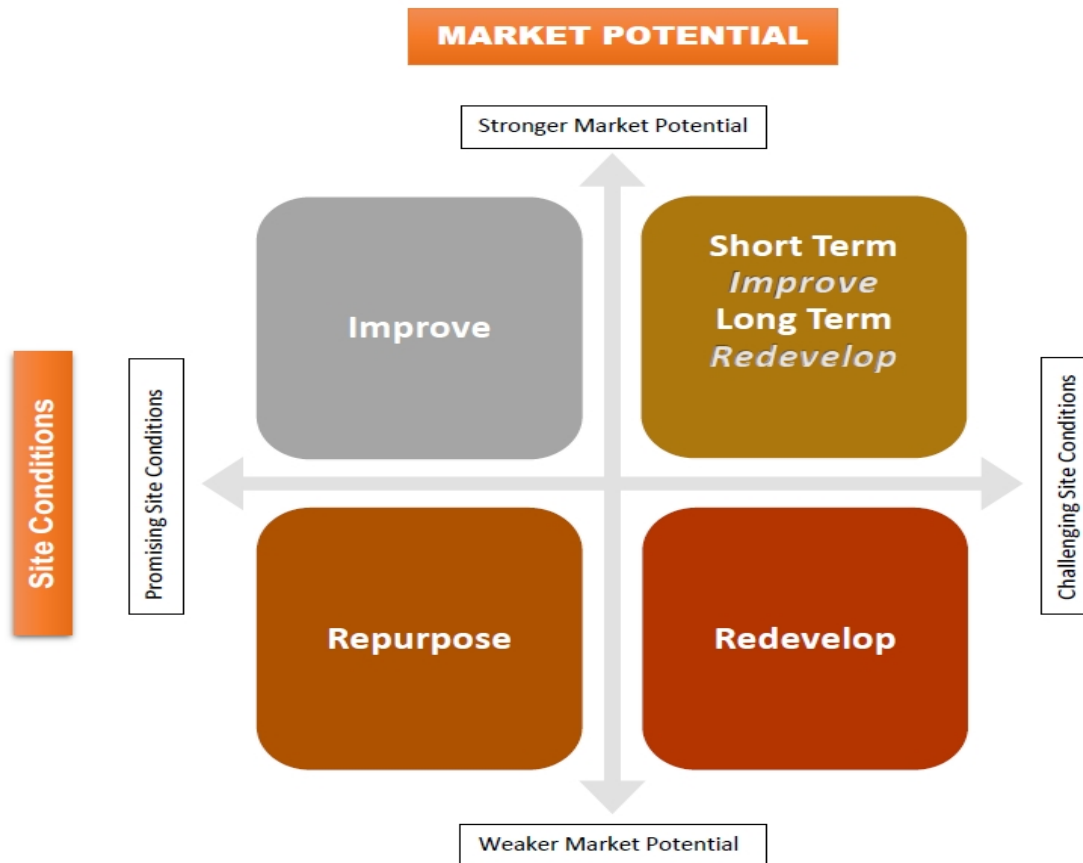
MARKET POTENTIAL

Stronger Market Potential

Site Conditions

Promising Site Conditions

Improve

Short Term
Improve
Long Term
Redevelop

Challenging Site Conditions

Repurpose

Redevelop

Weaker Market Potential